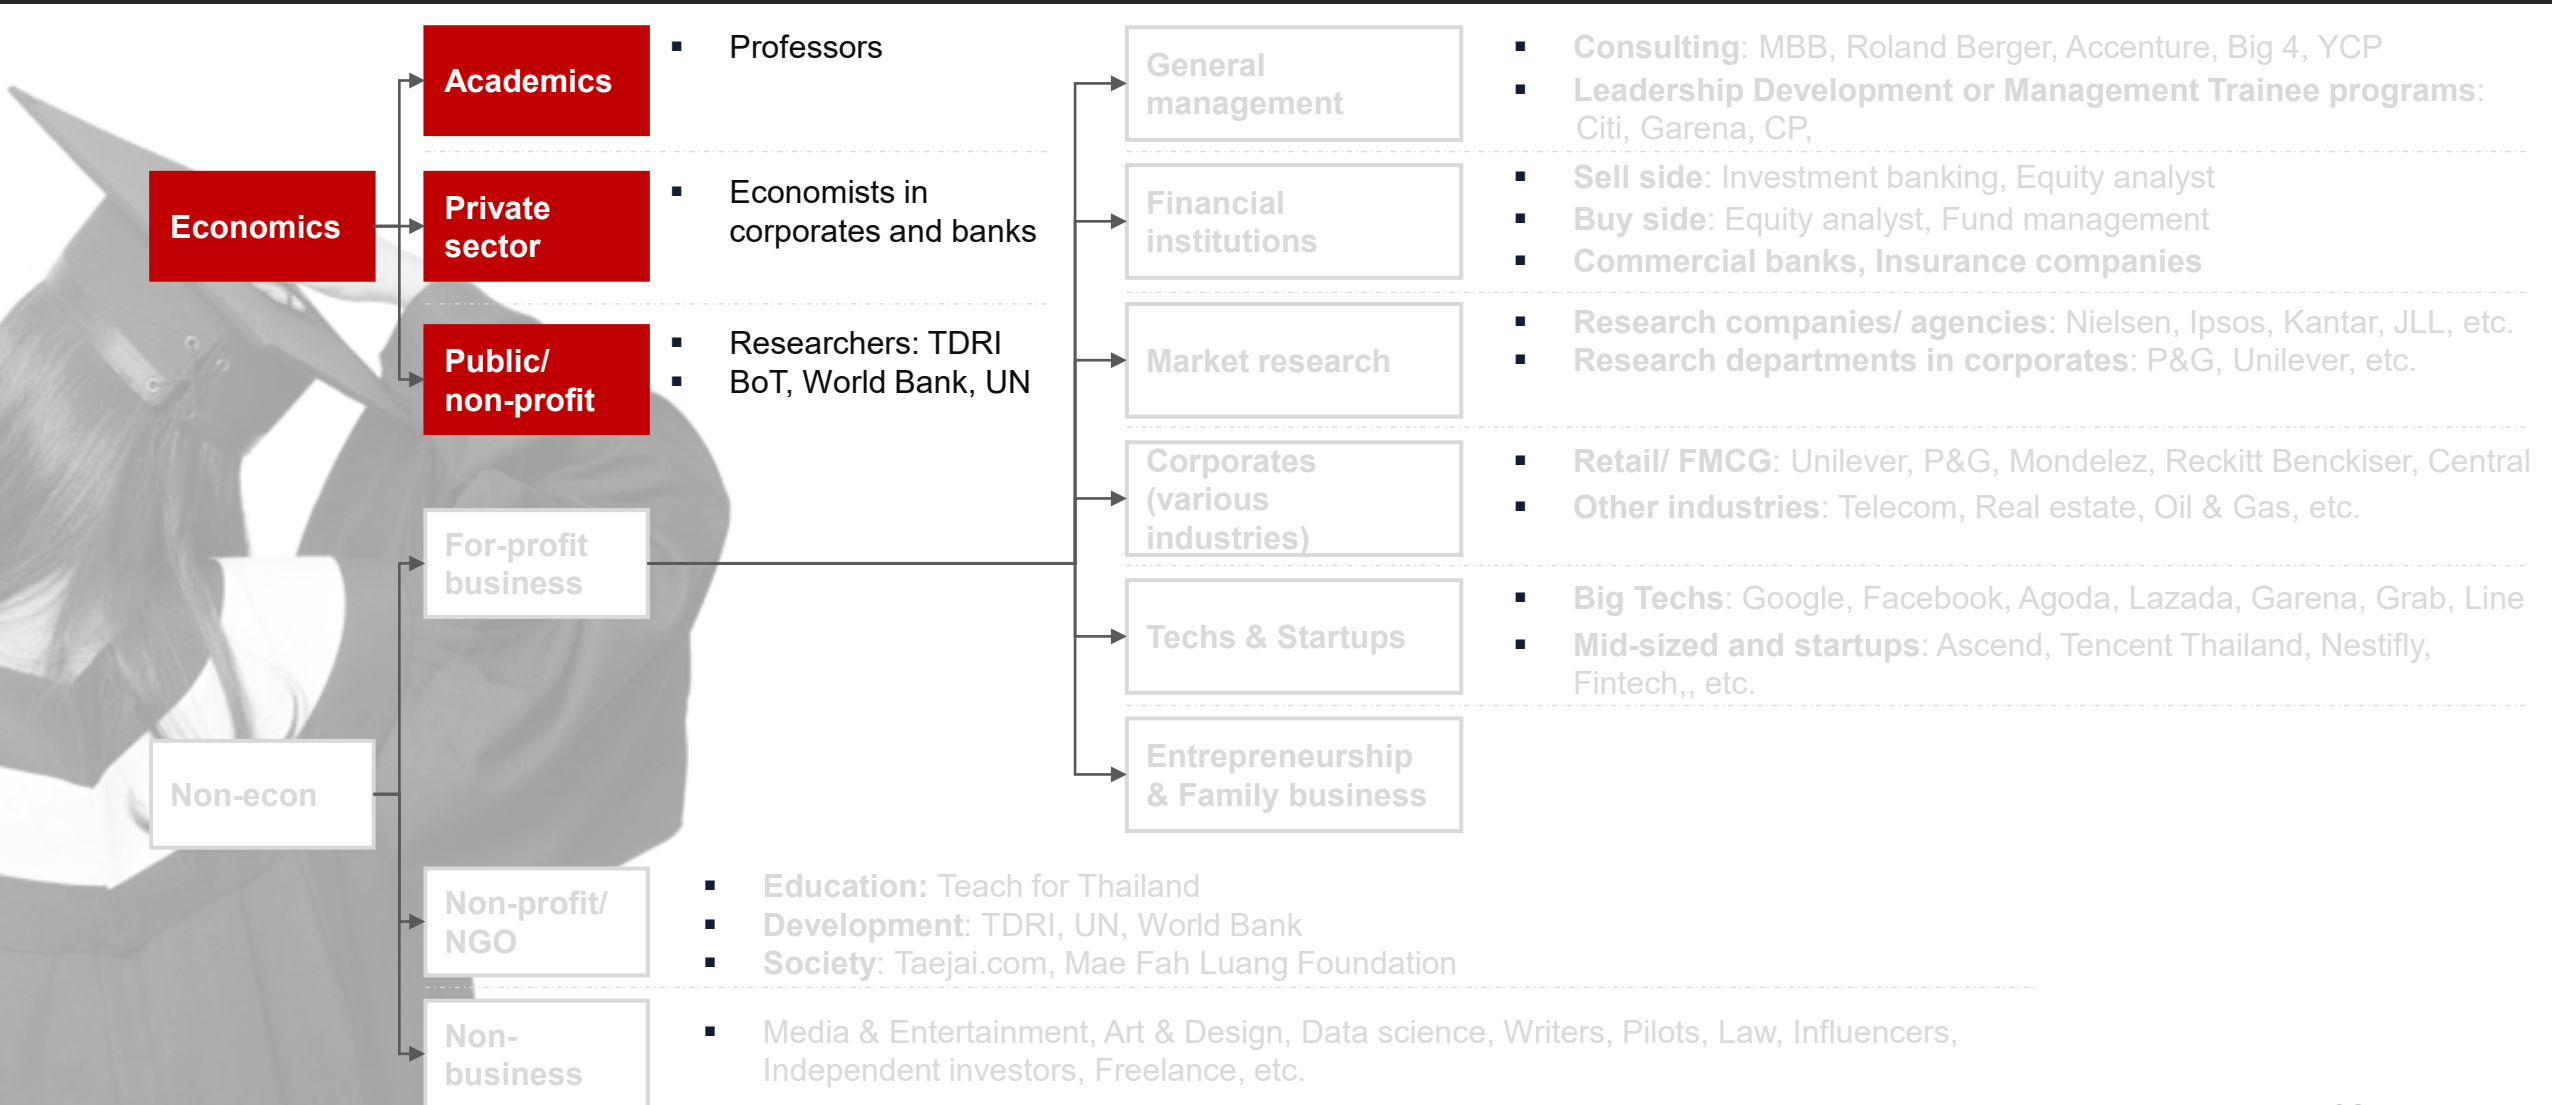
Economics

Academics
- Professors

Private sector
- Economists in corporates and banks

Public/ non-profit
- Researchers: TDRI
- BoT, World Bank, UN

Non-econon

For-profit business

General management
- Consulting: MBB, Roland Berger, Accenture, Big 4, YCP
- Leadership Development or Management Trainee programs: Citi, Garena, CP,

Financial institutions
- Sell side: Investment banking, Equity analyst
- Buy side: Equity analyst, Fund management
- Commercial banks, Insurance companies

Market research
- Research companies/ agencies: Nielsen, Ipsos, Kantar, JLL, etc.
- Research departments in corporates: P&G, Unilever, etc.

Corporates (various industries)
- Retail/ FMCG: Unilever, P&G, Mondelez, Reckitt Benckiser, Central
- Other industries: Telecom, Real estate, Oil & Gas, etc.

Techs & Startups
- Big Techs: Google, Facebook, Agoda, Lazada, Garena, Grab, Line
- Mid-sized and startups: Ascend, Tencent Thailand, Nestifly, Fintech,, etc.

Entrepreneurship & Family business

Non-profit/ NGO
- Education: Teach for Thailand
- Development: TDRI, UN, World Bank
- Society: Taejai.com, Mae Fah Luang Foundation

Non-business
- Media & Entertainment, Art & Design, Data science, Writers, Pilots, Law, Influencers, Independent investors, Freelance, etc.